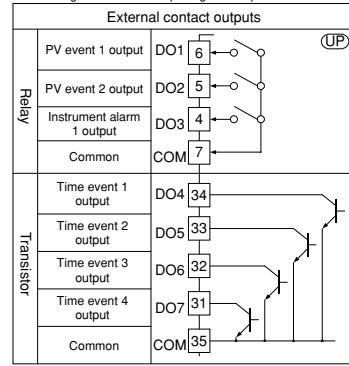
External contact outputs

UP

| | | | |
|---|---|---|---|
| Relay | PV event 1 output | DO1 | 6 |
| | PV event 2 output | DO2 | 5 |
| | Instrument alarm 1 output | DO3 | 4 |
| | Common | COM | 7 |
| Transistor | Time event 1 output | DO4 | 34 |
| | Time event 2 output | DO5 | 33 |
| | Time event 3 output | DO6 | 32 |
| | Time event 4 output | DO7 | 31 |
| | Common | COM | 35 |